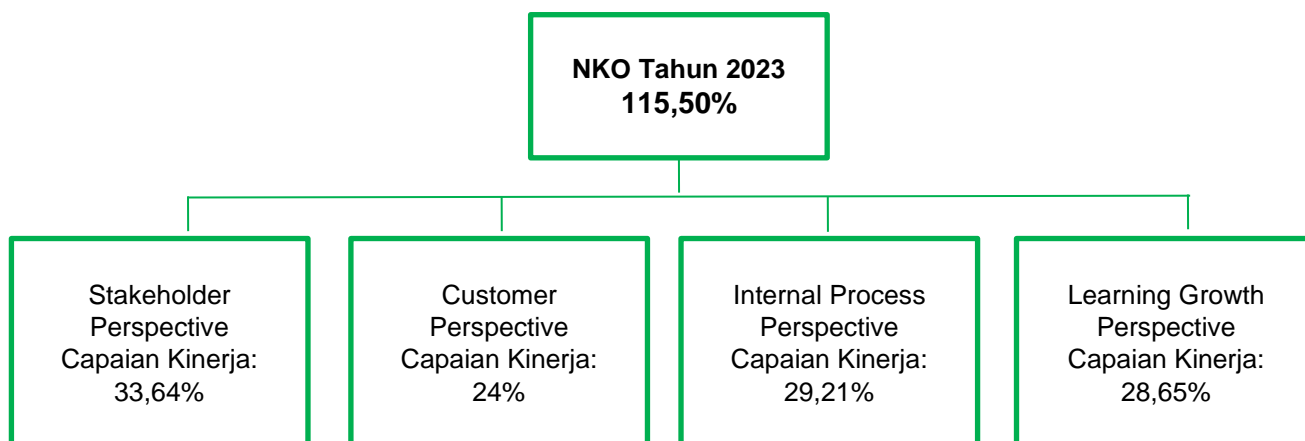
NKO Tahun 2023
115,50%

Stakeholder Perspective Capaian Kinerja: 33,64%

Customer Perspective Capaian Kinerja: 24%

Internal Process Perspective Capaian Kinerja: 29,21%

Learning Growth Perspective Capaian Kinerja: 28,65%